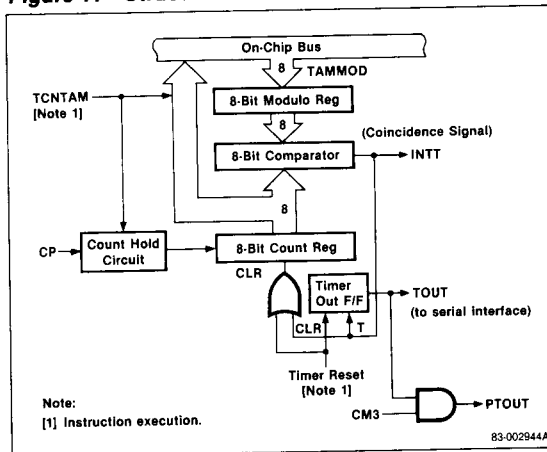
Figure 1. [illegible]

On-Chip Bus

8

TAMMOD

TCNTAM [Note 1]

8-Bit Modulo Reg

8

(Coincidence Signal)

8-Bit Comparator

INTT

8

CP

Count Hold Circuit

8-Bit Count Reg

CLR

Timer Out F/F

TOUT (to serial interface)

CLR

T

Timer Reset [Note 1]

Note:

[1] Instruction execution.

CM3

PTOUT

83-002944A